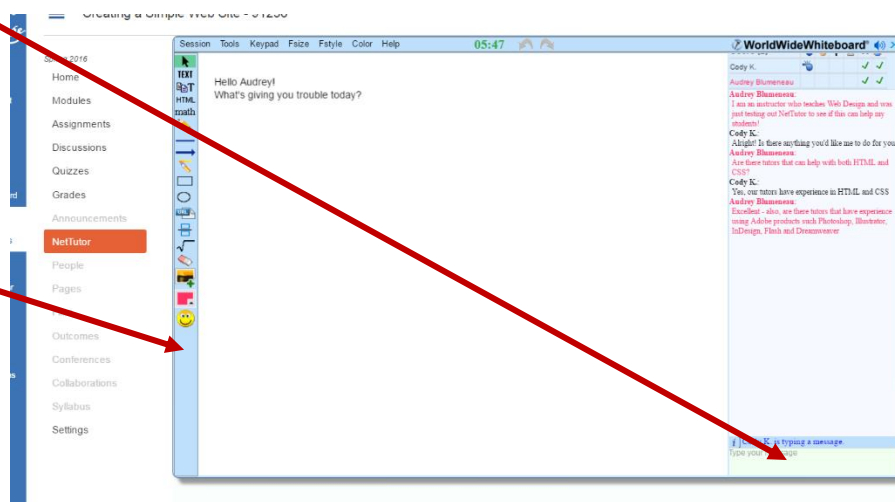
Creating a Simple Web Site - 91256

Spring 2016

Home

Modules

Assignments

Discussions

Quizzes

Grades

Announcements

NetTutor

People

Pages

Outcomes

Conferences

Collaborations

Syllabus

Settings

Session Tools Keypad Fsize Fstyle Color Help 05:47

WorldWideWhiteboard

TEXT

HTML

math

Hello Audrey!
What's giving you trouble today?

Cody K.

Audrey Blumeneau

Audrey Blumeneau:
I am an instructor who teaches Web Design and was just testing out NetTutor to see if this can help my students!

Cody K.:
Alright! Is there anything you'd like me to do for you

Audrey Blumeneau:
Are there tutors that can help with both HTML and CSS?

Cody K.:
Yes, our tutors have experience in HTML and CSS

Audrey Blumeneau:
Excellent - also, are there tutors that have experience using Adobe products such Photoshop, Illustrator, InDesign, Flash and Dreamweaver

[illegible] K. is typing a message.

Type your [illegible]age